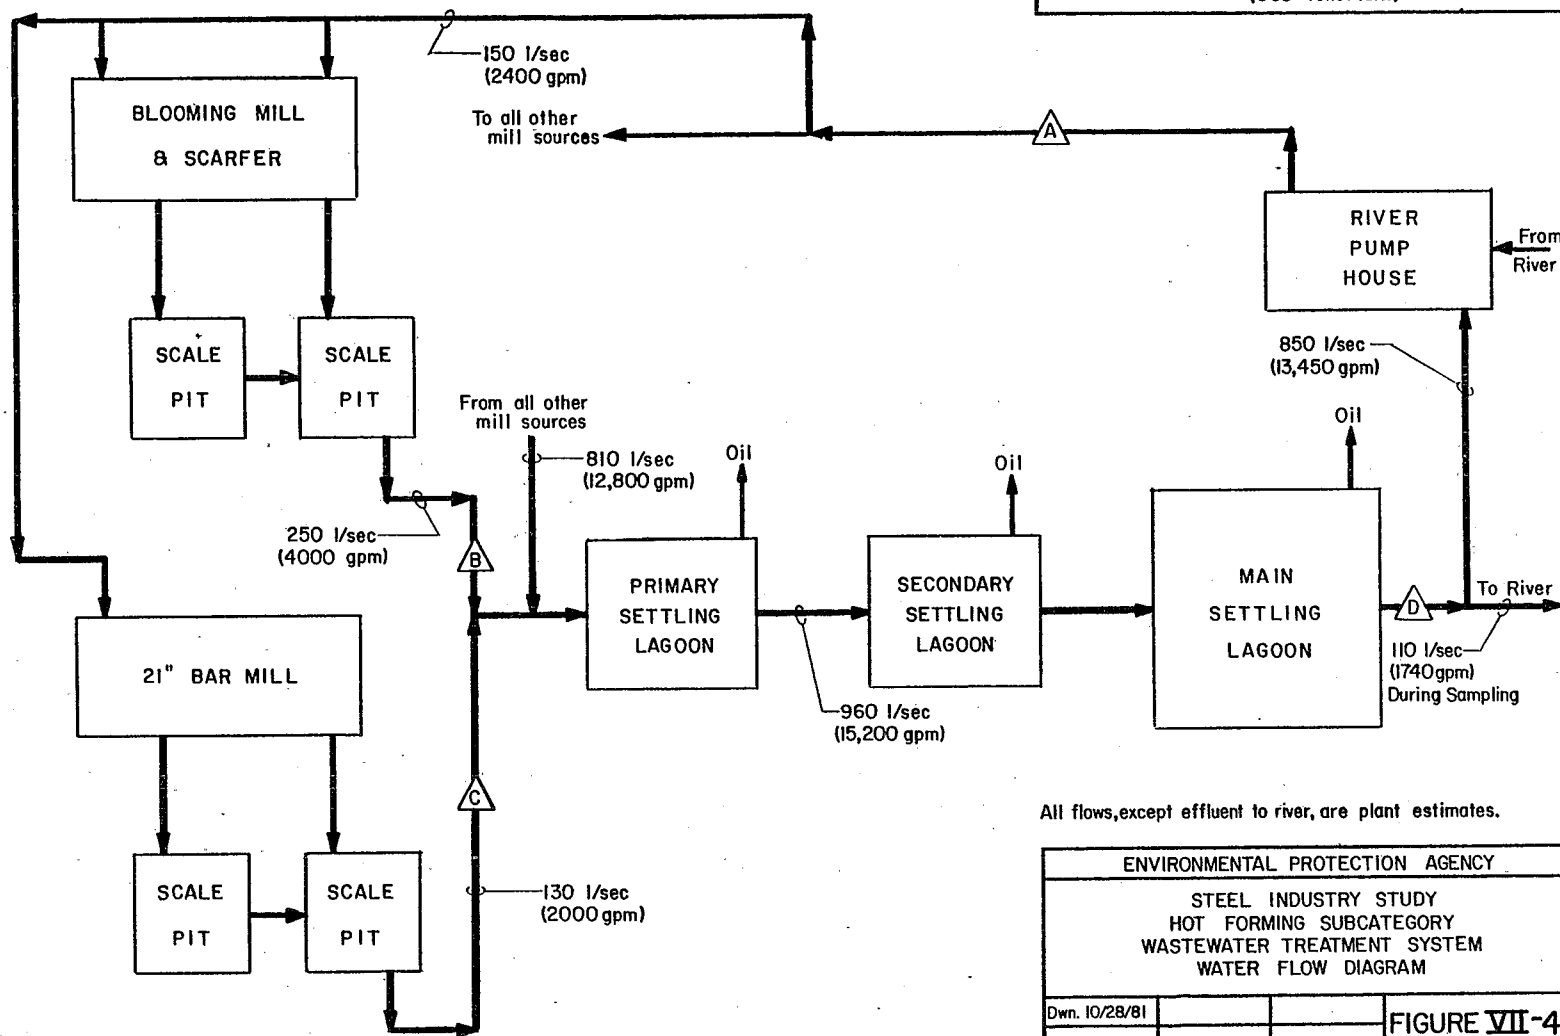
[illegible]

150 l/sec
(2400 gpm)

BLOOMING MILL
& SCARFER

To all other mill sources

A

RIVER
PUMP
HOUSE

From River

SCALE PIT

SCALE PIT

850 l/sec
(13,450 gpm)

From all other mill sources

810 l/sec
(12,800 gpm)

Oil

Oil

Oil

250 l/sec
(4000 gpm)

B

PRIMARY
SETTLING
LAGOON

SECONDARY
SETTLING
LAGOON

MAIN
SETTLING
LAGOON

D

To River

21" BAR MILL

960 l/sec
(15,200 gpm)

110 l/sec
(1740 gpm)
During Sampling

C

All flows, except effluent to river, are plant estimates.

SCALE PIT

SCALE PIT

130 l/sec
(2000 gpm)

ENVIRONMENTAL PROTECTION AGENCY

STEEL INDUSTRY STUDY
HOT FORMING SUBCATEGORY
WASTEWATER TREATMENT SYSTEM
WATER FLOW DIAGRAM

Dwn. 10/28/81

FIGURE VII-4